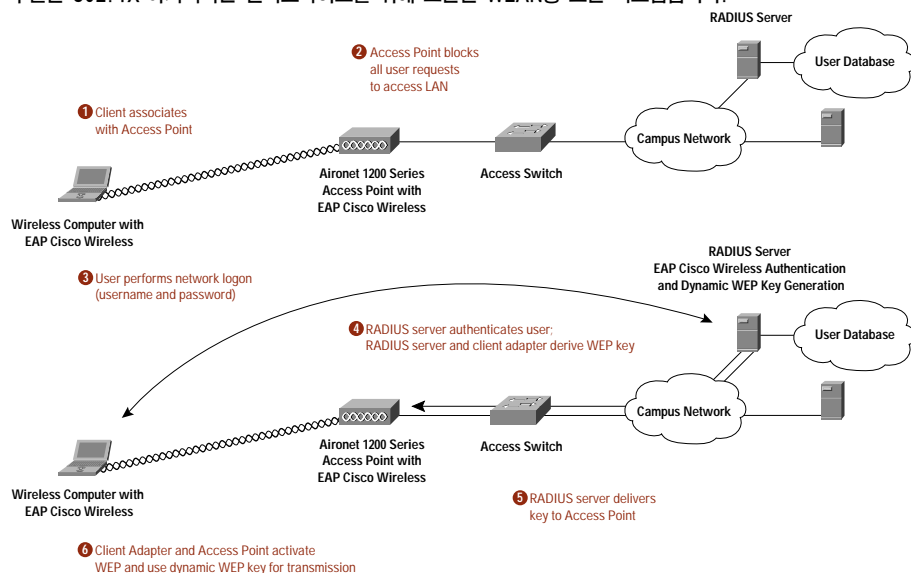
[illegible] 802.1X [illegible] WLAN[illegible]

RADIUS Server

User Database

2 Access Point blocks all user requests to access LAN

1 Client associates with Access Point

Campus Network

Aironet 1200 Series Access Point with EAP Cisco Wireless

Access Switch

Wireless Computer with EAP Cisco Wireless

RADIUS Server EAP Cisco Wireless Authentication and Dynamic WEP Key Generation

3 User performs network logon (username and password)

User Database

4 RADIUS server authenticates user; RADIUS server and client adapter derive WEP key

Campus Network

Aironet 1200 Series Access Point with EAP Cisco Wireless

Access Switch

Wireless Computer with EAP Cisco Wireless

5 RADIUS server delivers key to Access Point

6 Client Adapter and Access Point activate WEP and use dynamic WEP key for transmission